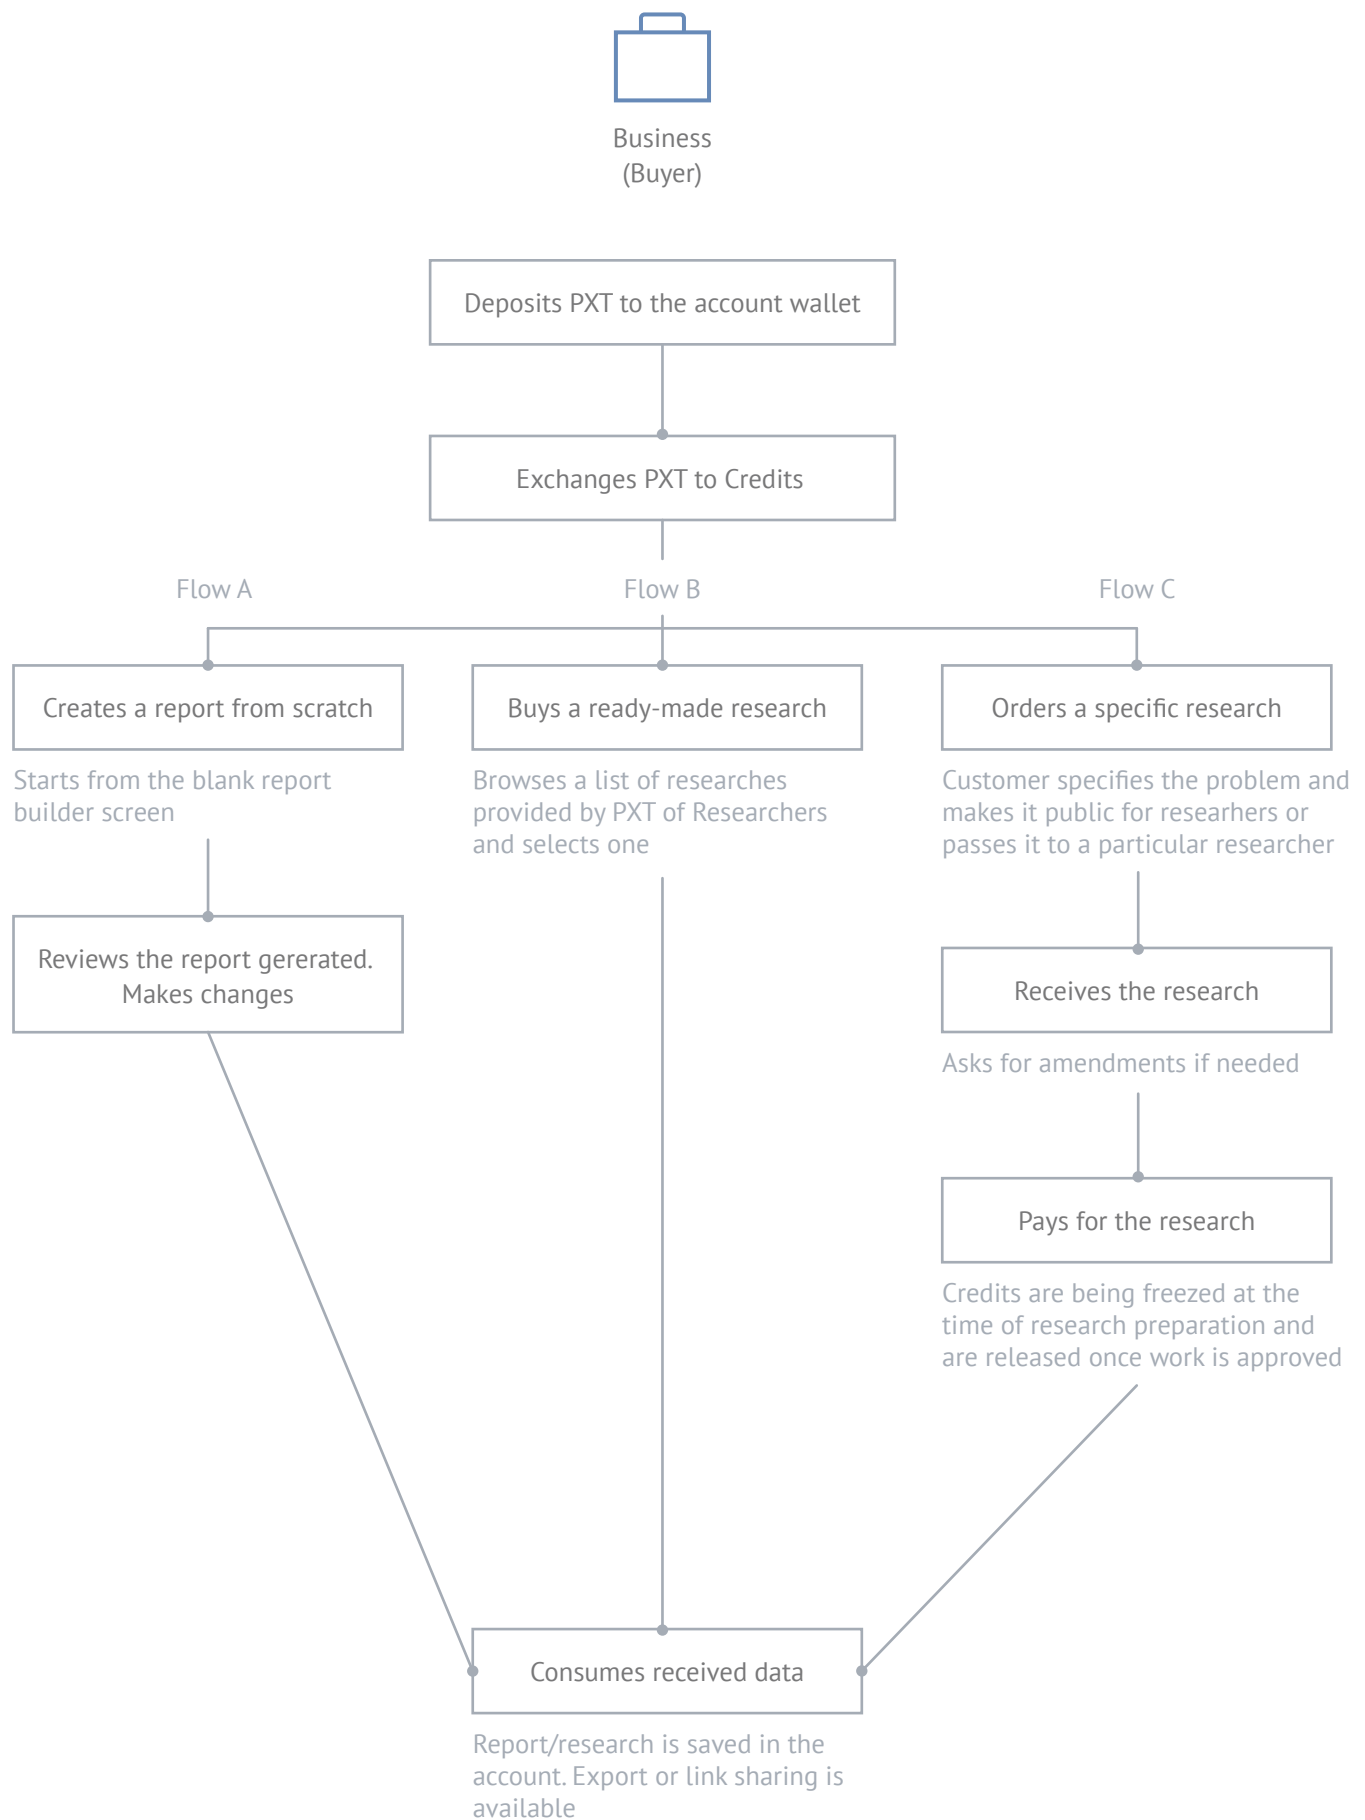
Business
(Buyer)

Deposits PXT to the account wallet

Exchanges PXT to Credits

Flow A

Flow B

Flow C

Creates a report from scratch

Starts from the blank report builder screen

Reviews the report gererated. Makes changes

Buys a ready-made research

Browses a list of researches provided by PXT of Researchers and selects one

Orders a specific research

Customer specifies the problem and makes it public for researhers or passes it to a particular researcher

Receives the research

Asks for amendments if needed

Pays for the research

Credits are being freezed at the time of research preparation and are released once work is approved

Consumes received data

Report/research is saved in the account. Export or link sharing is available